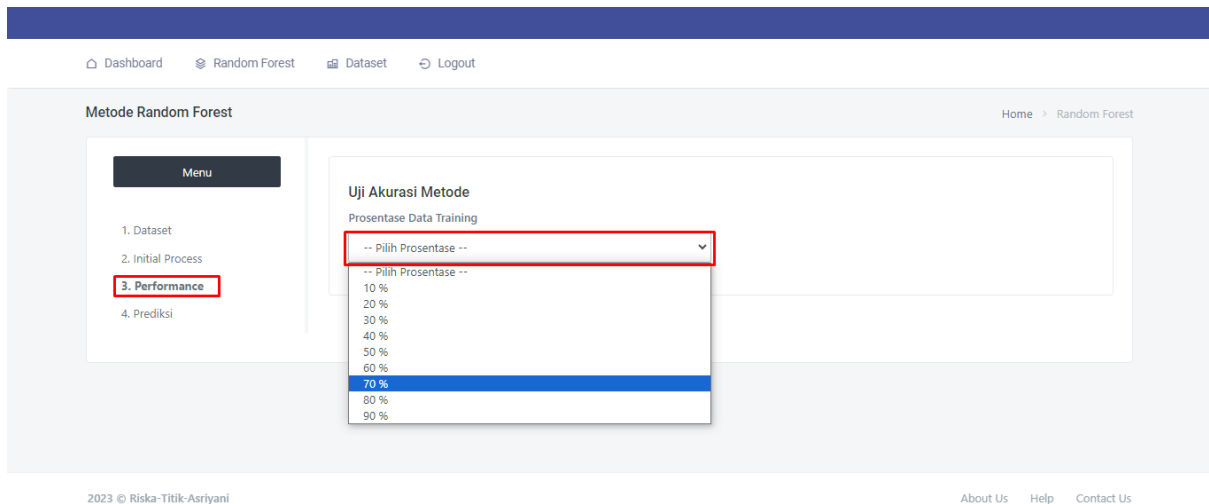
Dashboard Random Forest Dataset Logout

Metode Random Forest

Home › Random Forest

Menu

1. Dataset
2. Initial Process
3. Performance
4. Prediksi

Uji Akurasi Metode

Prosentase Data Training

-- Pilih Prosentase --

-- Pilih Prosentase --
10 %
20 %
30 %
40 %
50 %
60 %
70 %
80 %
90 %

2023 © Riska-Titik-Asriyani

About Us Help Contact Us